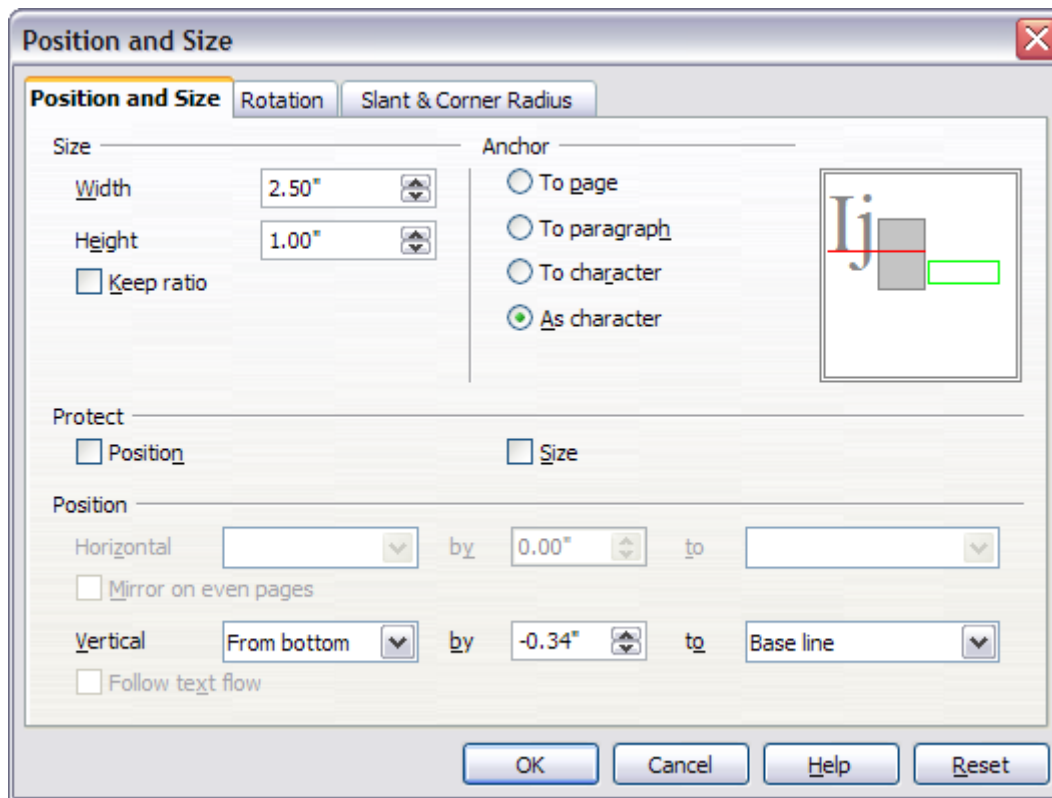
Position and Size

Position and Size | Rotation | Slant & Corner Radius

Size
Width 2.50"
Height 1.00"
Keep ratio

Anchor
To page
To paragraph
To character
As character

Ij

Protect
Position
Size

Position
Horizontal by 0.00" to
Mirror on even pages
Vertical From bottom by -0.34" to Base line
Follow text flow

OK Cancel Help Reset